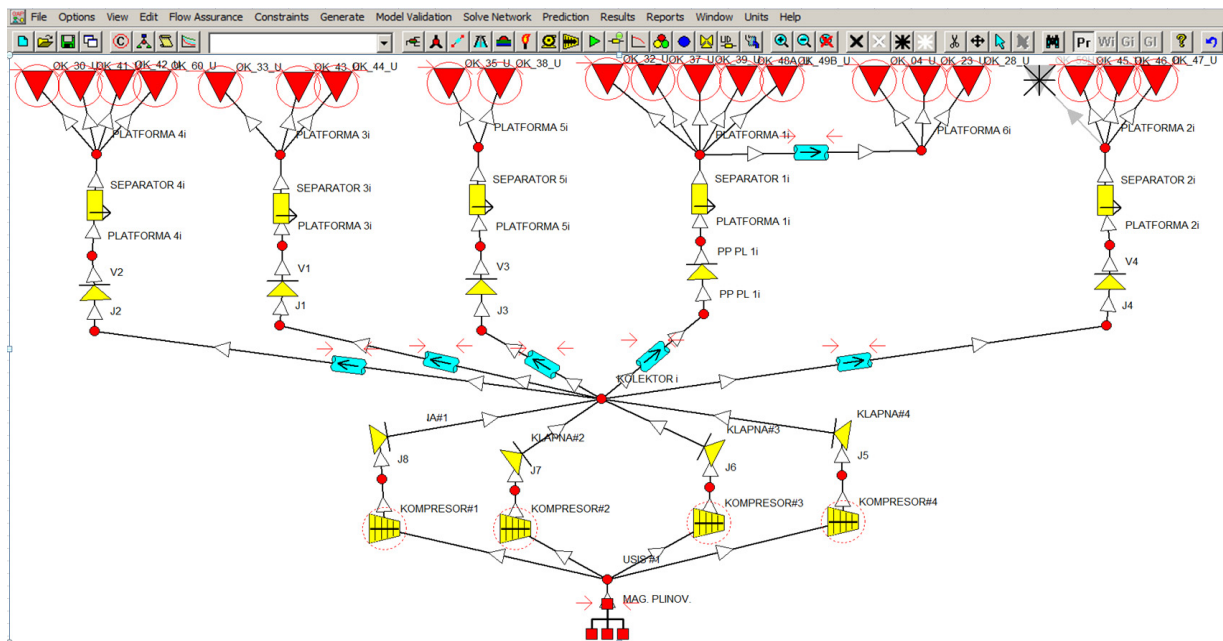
File Options View Edit Flow Assurance Constraints Generate Model Validation Solve Network Prediction Results Reports Window Units Help

Pr Wi Gi GI

OK_30_U OK_41_U OK_42_U OK_60_U OK_33_U OK_43_U OK_44_U OK_35_U OK_38_U OK_32_U OK_37_U OK_39_U OK_48A_U OK_49B_U OK_04_U OK_23_U OK_28_U OK_45_U OK_46_U OK_47_U

PLATFORMA 4i
SEPARATOR 4i
PLATFORMA 4i
V2
J2

PLATFORMA 3i
SEPARATOR 3i
PLATFORMA 3i
V1
J1

PLATFORMA 5i
SEPARATOR 5i
PLATFORMA 5i
V3
J3

PLATFORMA 1i
SEPARATOR 1i
PLATFORMA 1i
PP PL 1i
PP PL 1i

PLATFORMA 6i

PLATFORMA 2i
SEPARATOR 2i
PLATFORMA 2i
V4
J4

KOLEKTOR i

IA#1
KLAPNA#2
KLAPNA#3
KLAPNA#4
J8
J7
J6
J5
KOMPRESOR#1
KOMPRESOR#2
KOMPRESOR#3
KOMPRESOR#4
USIS#1
MAG. PLINOV.